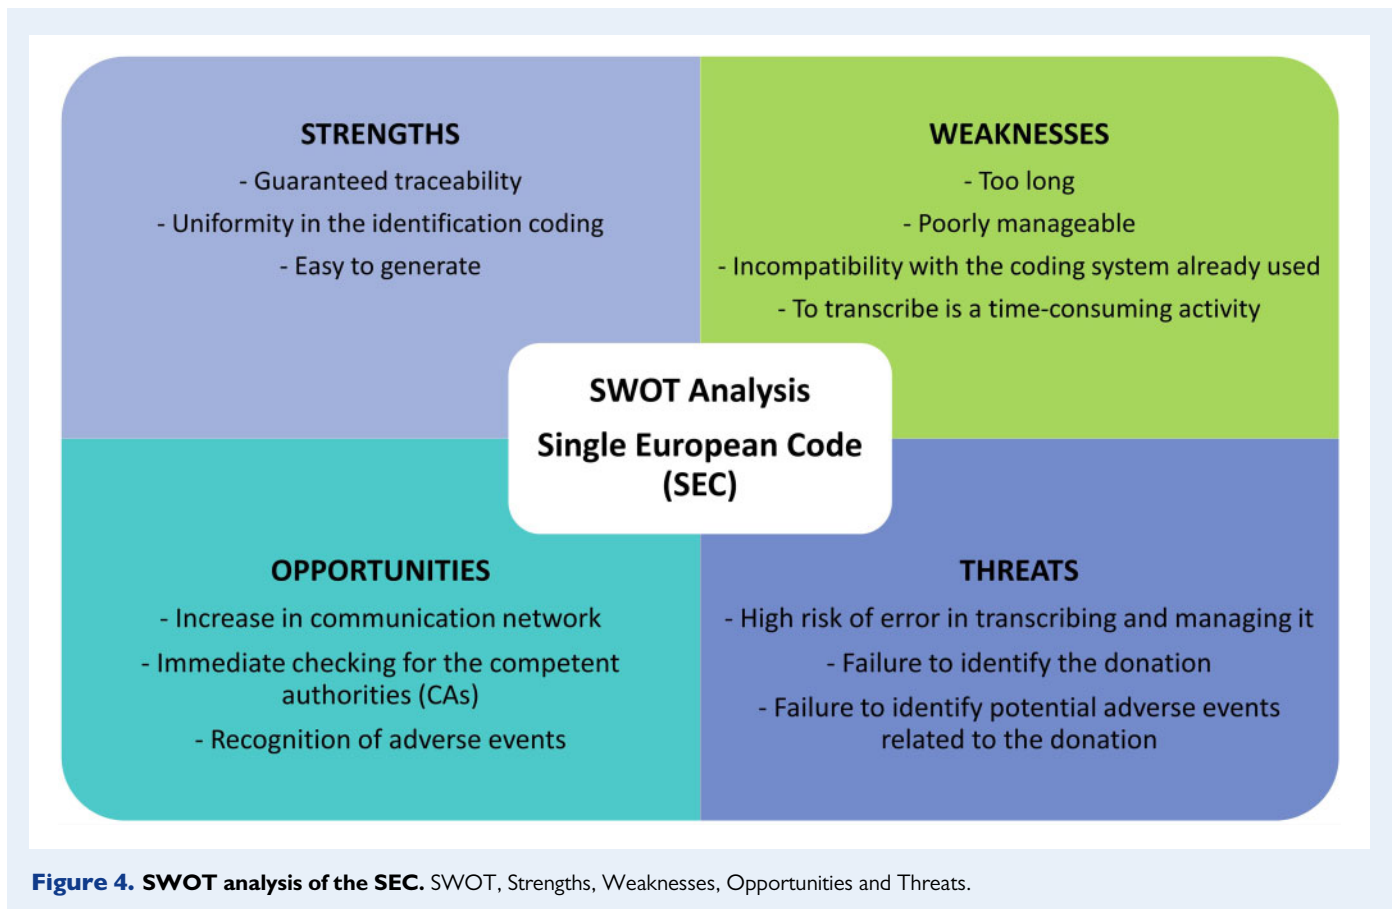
STRENGTHS
- Guaranteed traceability
- Uniformity in the identification coding
- Easy to generate

WEAKNESSES
- Too long
- Poorly manageable
- Incompatibility with the coding system already used
- To transcribe is a time-consuming activity

SWOT Analysis
Single European Code (SEC)

OPPORTUNITIES
- Increase in communication network
- Immediate checking for the competent authorities (CAs)
- Recognition of adverse events

THREATS
- High risk of error in transcribing and managing it
- Failure to identify the donation
- Failure to identify potential adverse events related to the donation

Figure 4. SWOT analysis of the SEC. SWOT, Strengths, Weaknesses, Opportunities and Threats.